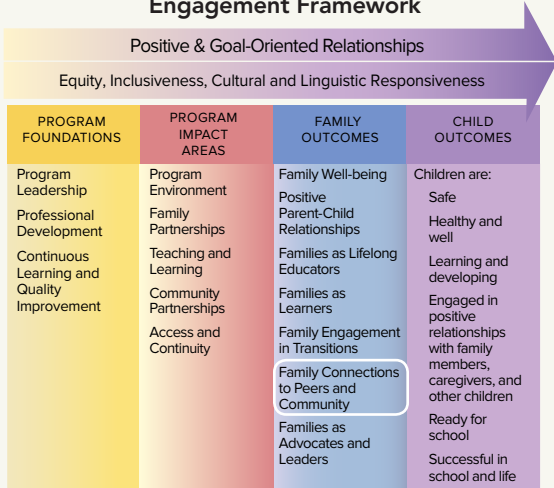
Engagement Framework

Positive & Goal-Oriented Relationships

Equity, Inclusiveness, Cultural and Linguistic Responsiveness

| PROGRAM FOUNDATIONS | PROGRAM IMPACT AREAS | FAMILY OUTCOMES | CHILD OUTCOMES |
|---|---|---|---|
| Program Leadership | Program Environment | Family Well-being | Children are: |
| Professional Development | Family Partnerships | Positive Parent-Child Relationships | Safe |
| Continuous Learning and Quality Improvement | Teaching and Learning | Families as Lifelong Educators | Healthy and well |
| | Community Partnerships | Families as Learners | Learning and developing |
| | Access and Continuity | Family Engagement in Transitions | Engaged in positive relationships with family members, caregivers, and other children |
| | | Family Connections to Peers and Community | Ready for school |
| | | Families as Advocates and Leaders | Successful in school and life |